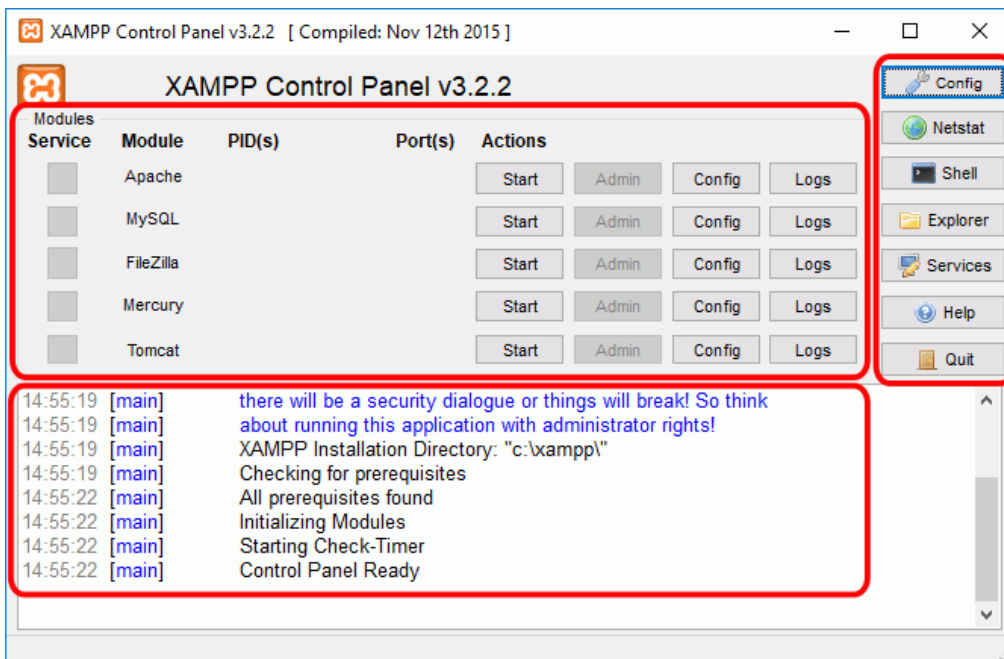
XAMPP Control Panel v3.2.2 [ Compiled: Nov 12th 2015 ]

XAMPP Control Panel v3.2.2

Config
Netstat
Shell
Explorer
Services
Help
Quit

Modules

| Service | Module | PID(s) | Port(s) | Actions | | | |
|---|---|---|---|---|---|---|---|
| | Apache | | | Start | Admin | Config | Logs |
| | MySQL | | | Start | Admin | Config | Logs |
| | FileZilla | | | Start | Admin | Config | Logs |
| | Mercury | | | Start | Admin | Config | Logs |
| | Tomcat | | | Start | Admin | Config | Logs |

14:55:19 [main] there will be a security dialogue or things will break! So think
14:55:19 [main] about running this application with administrator rights!
14:55:19 [main] XAMPP Installation Directory: "c:\xampp\"
14:55:19 [main] Checking for prerequisites
14:55:22 [main] All prerequisites found
14:55:22 [main] Initializing Modules
14:55:22 [main] Starting Check-Timer
14:55:22 [main] Control Panel Ready